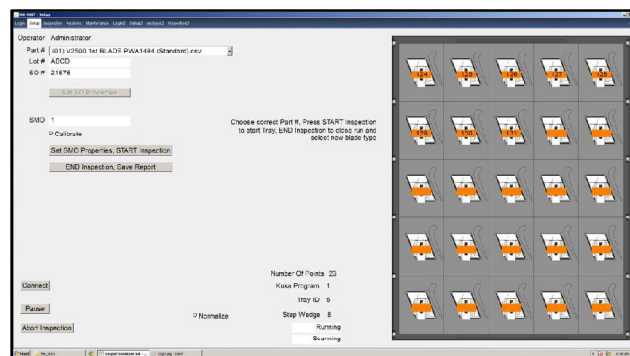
Login Setup Inspection Analysis Maintenance Login2 Setup2 Analysis2 Inspection2

Operator Administrator

Part # (01) U2500 1st BLADE PWA1484 (Standard).csv

Lot # ABCD

SO # 21678

Set SO Properties

SMO 1

Calibrate

Set SMO Properties, START Inspection

END Inspection, Save Report

Choose correct Part #, Press START inspection to start tray, END inspection to close run and select new blade type

Connect

Pause

Abort Inspection

Normalize

Number Of Points 23

Kusa Program 1

Tray ID 5

Step Wedge 6

Running

Scanning

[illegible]